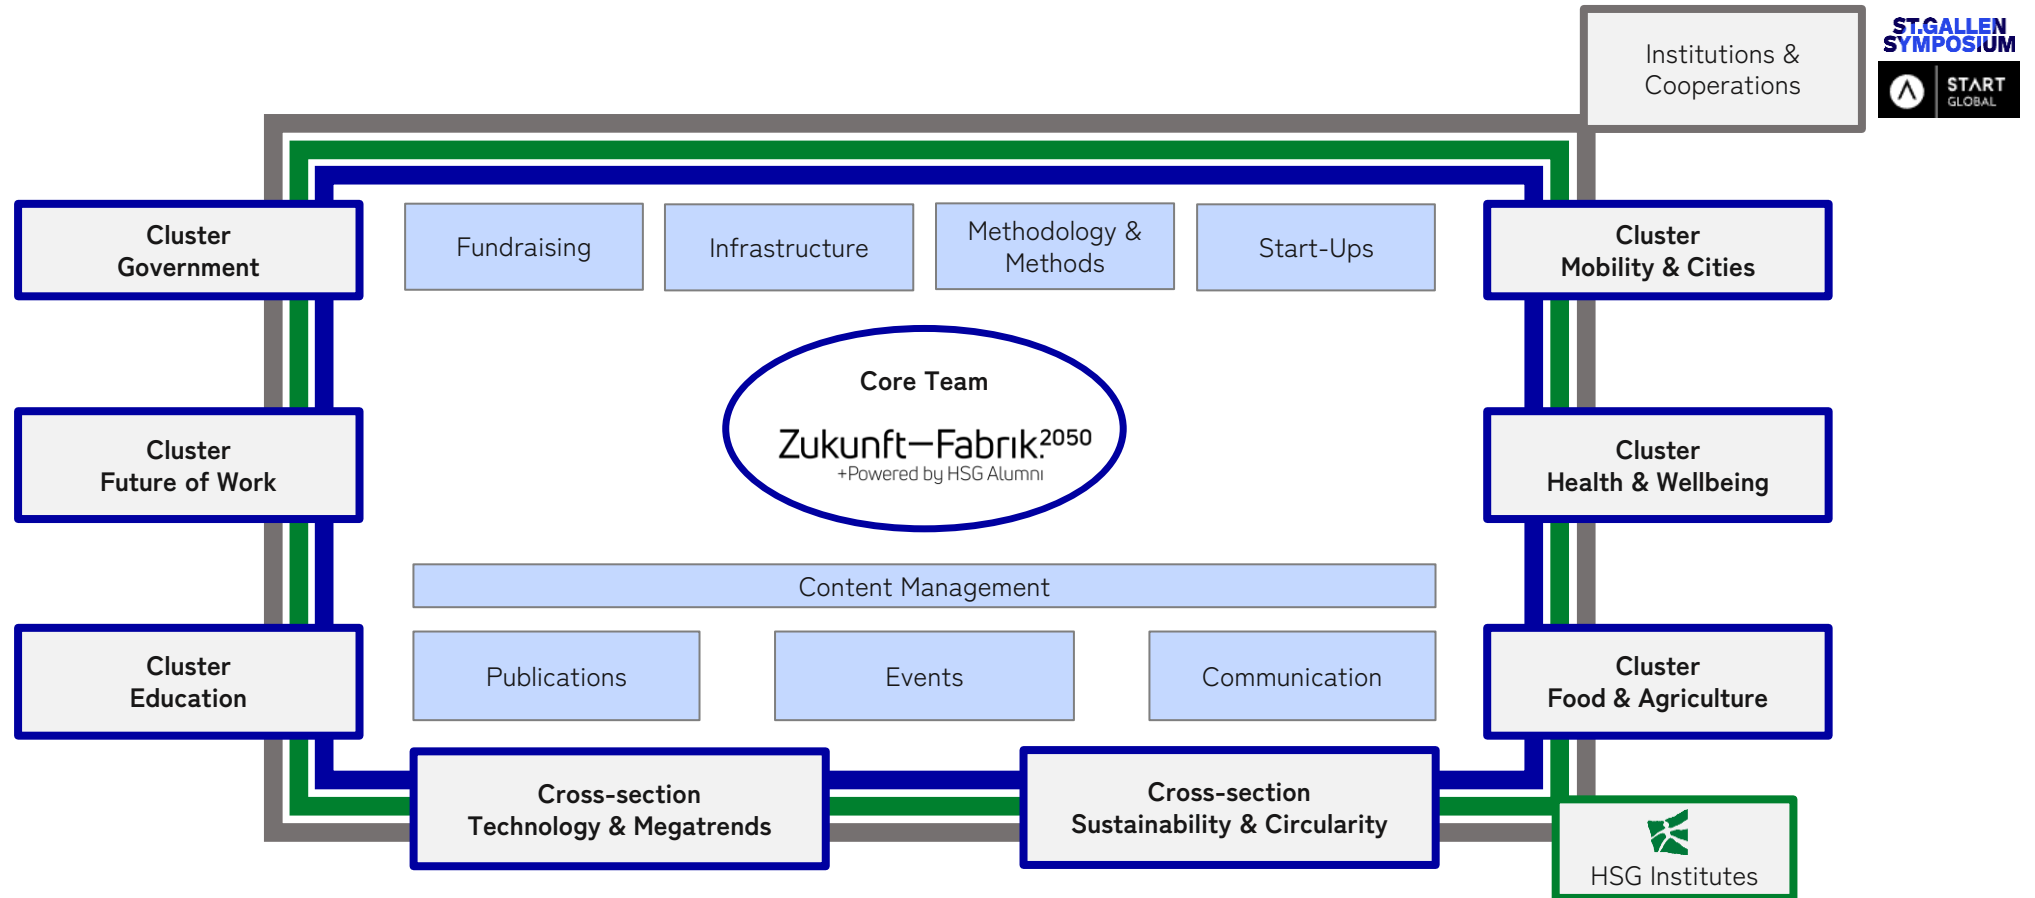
Institutions & Cooperations

ST.GALLEN SYMPOSIUM

START GLOBAL

Cluster Government

Fundraising

Infrastructure

Methodology & Methods

Start-Ups

Cluster Mobility & Cities

Core Team

Zukunft–Fabrik.$^{2050}$
+Powered by HSG Alumni

Cluster Future of Work

Cluster Health & Wellbeing

Content Management

Cluster Education

Publications

Events

Communication

Cluster Food & Agriculture

Cross-section Technology & Megatrends

Cross-section Sustainability & Circularity

HSG Institutes